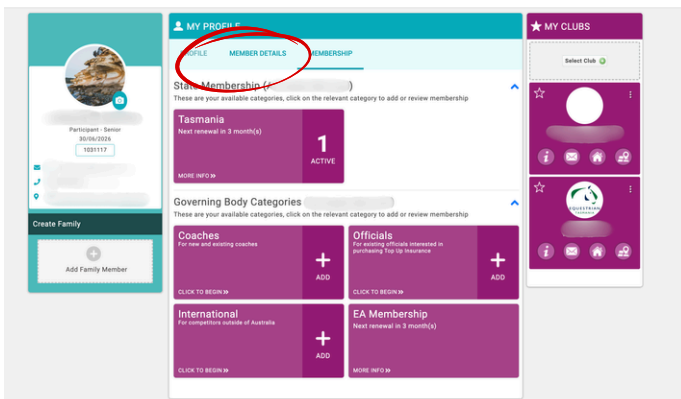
Participant - Senior
30/06/2026
1031117

Create Family

Add Family Member

MY PROFILE

PROFILE MEMBER DETAILS MEMBERSHIP

State Membership ([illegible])
These are your available categories, click on the relevant category to add or review membership

Tasmania
Next renewal in 3 month(s)
1
ACTIVE
MORE INFO »

Governing Body Categories ([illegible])

Coaches
For new and existing coaches
ADD
CLICK TO BEGIN »

Officials
For existing officials interested in purchasing Top Up Insurance
ADD
CLICK TO BEGIN »

International
For competitors outside of Australia
ADD
CLICK TO BEGIN »

EA Membership
Next renewal in 3 month(s)
MORE INFO »

MY CLUBS

Select Club

EQUESTRIAN